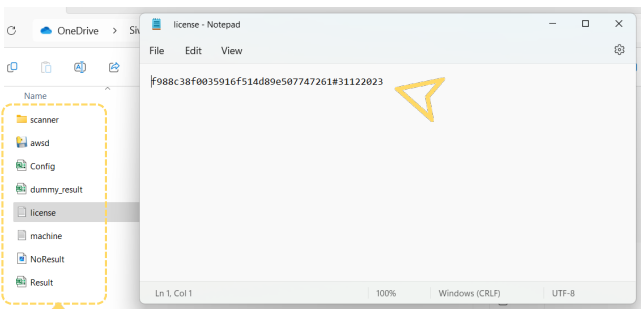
OneDrive > Si

Name

scanner

awsd

Config

dummy_result

license

machine

NoResult

Result

license - Notepad

File Edit View

f988c38f0035916f514d89e507747261#31122023

Ln 1, Col 1

100%

Windows (CRLF)

UTF-8